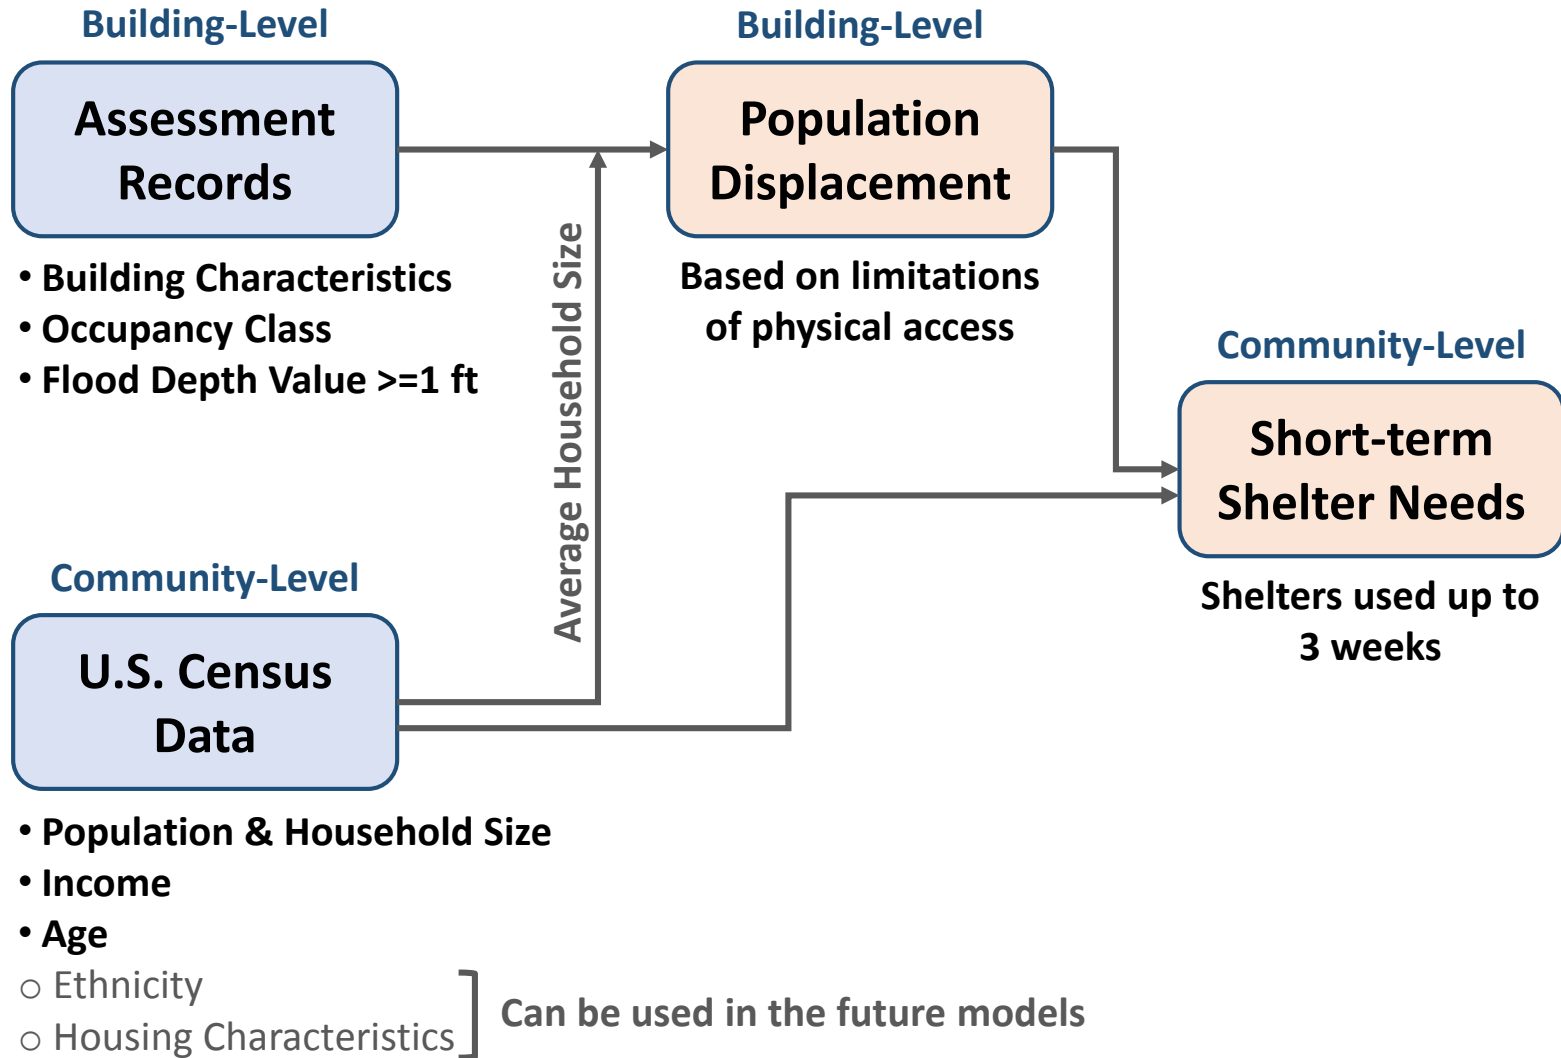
Building-Level

Assessment Records

• Building Characteristics
• Occupancy Class
• Flood Depth Value >=1 ft

Average Household Size

Building-Level

Population Displacement

Based on limitations of physical access

Community-Level

Short-term Shelter Needs

Shelters used up to 3 weeks

Community-Level

U.S. Census Data

• Population & Household Size
• Income
• Age
○ Ethnicity
○ Housing Characteristics

Can be used in the future models